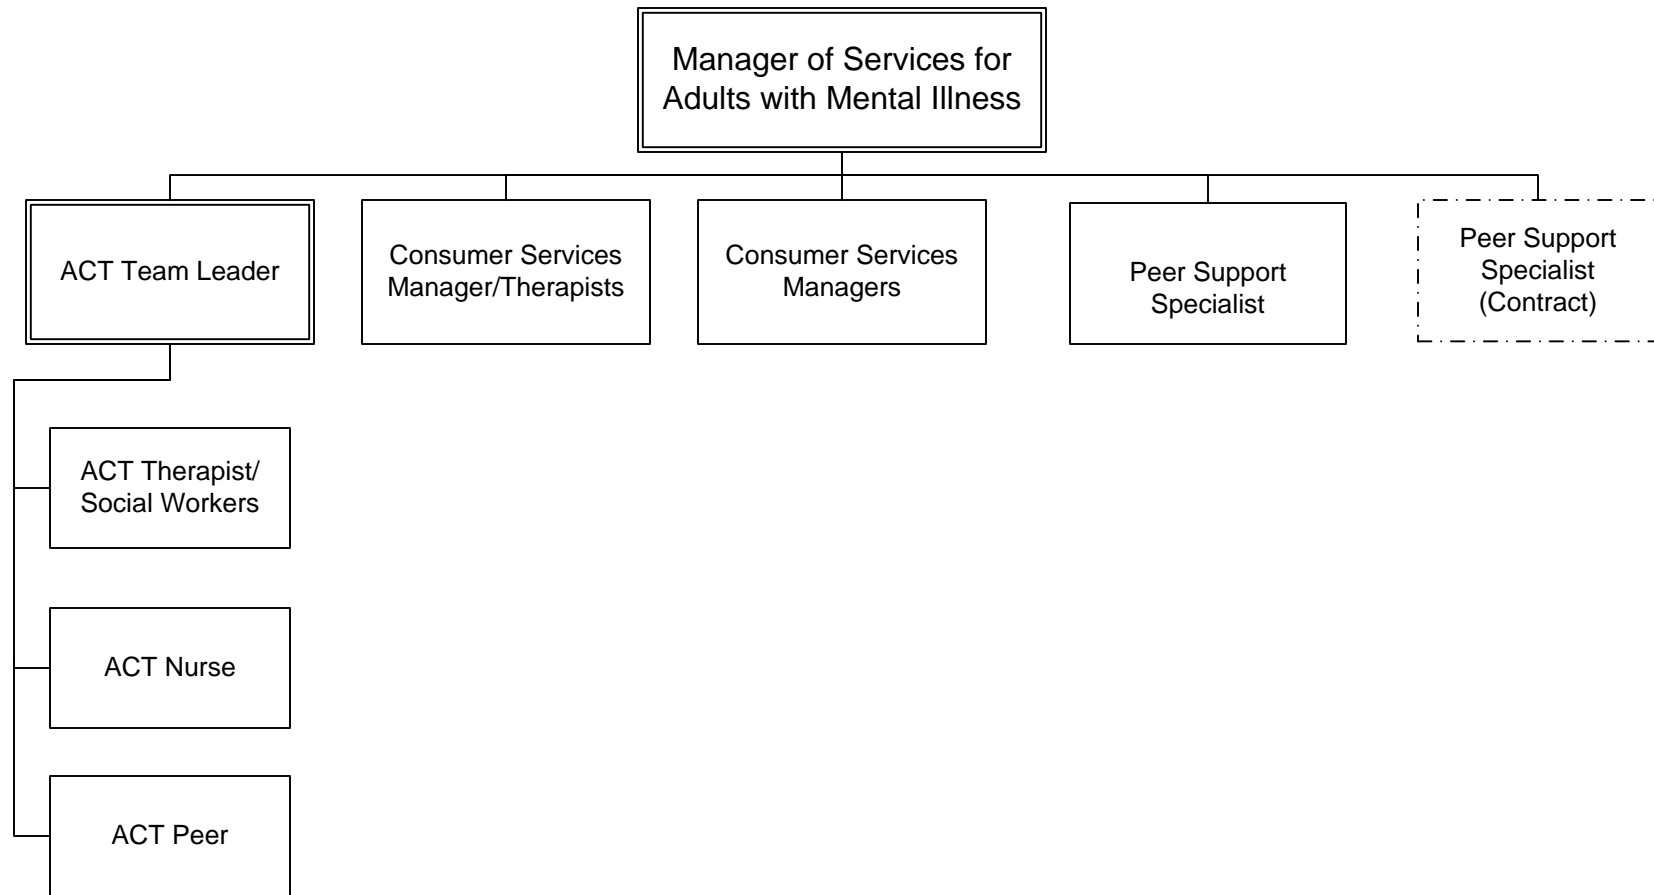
Manager of Services for Adults with Mental Illness

ACT Team Leader

Consumer Services Manager/Therapists

Consumer Services Managers

Peer Support Specialist

Peer Support Specialist (Contract)

ACT Therapist/ Social Workers

ACT Nurse

ACT Peer